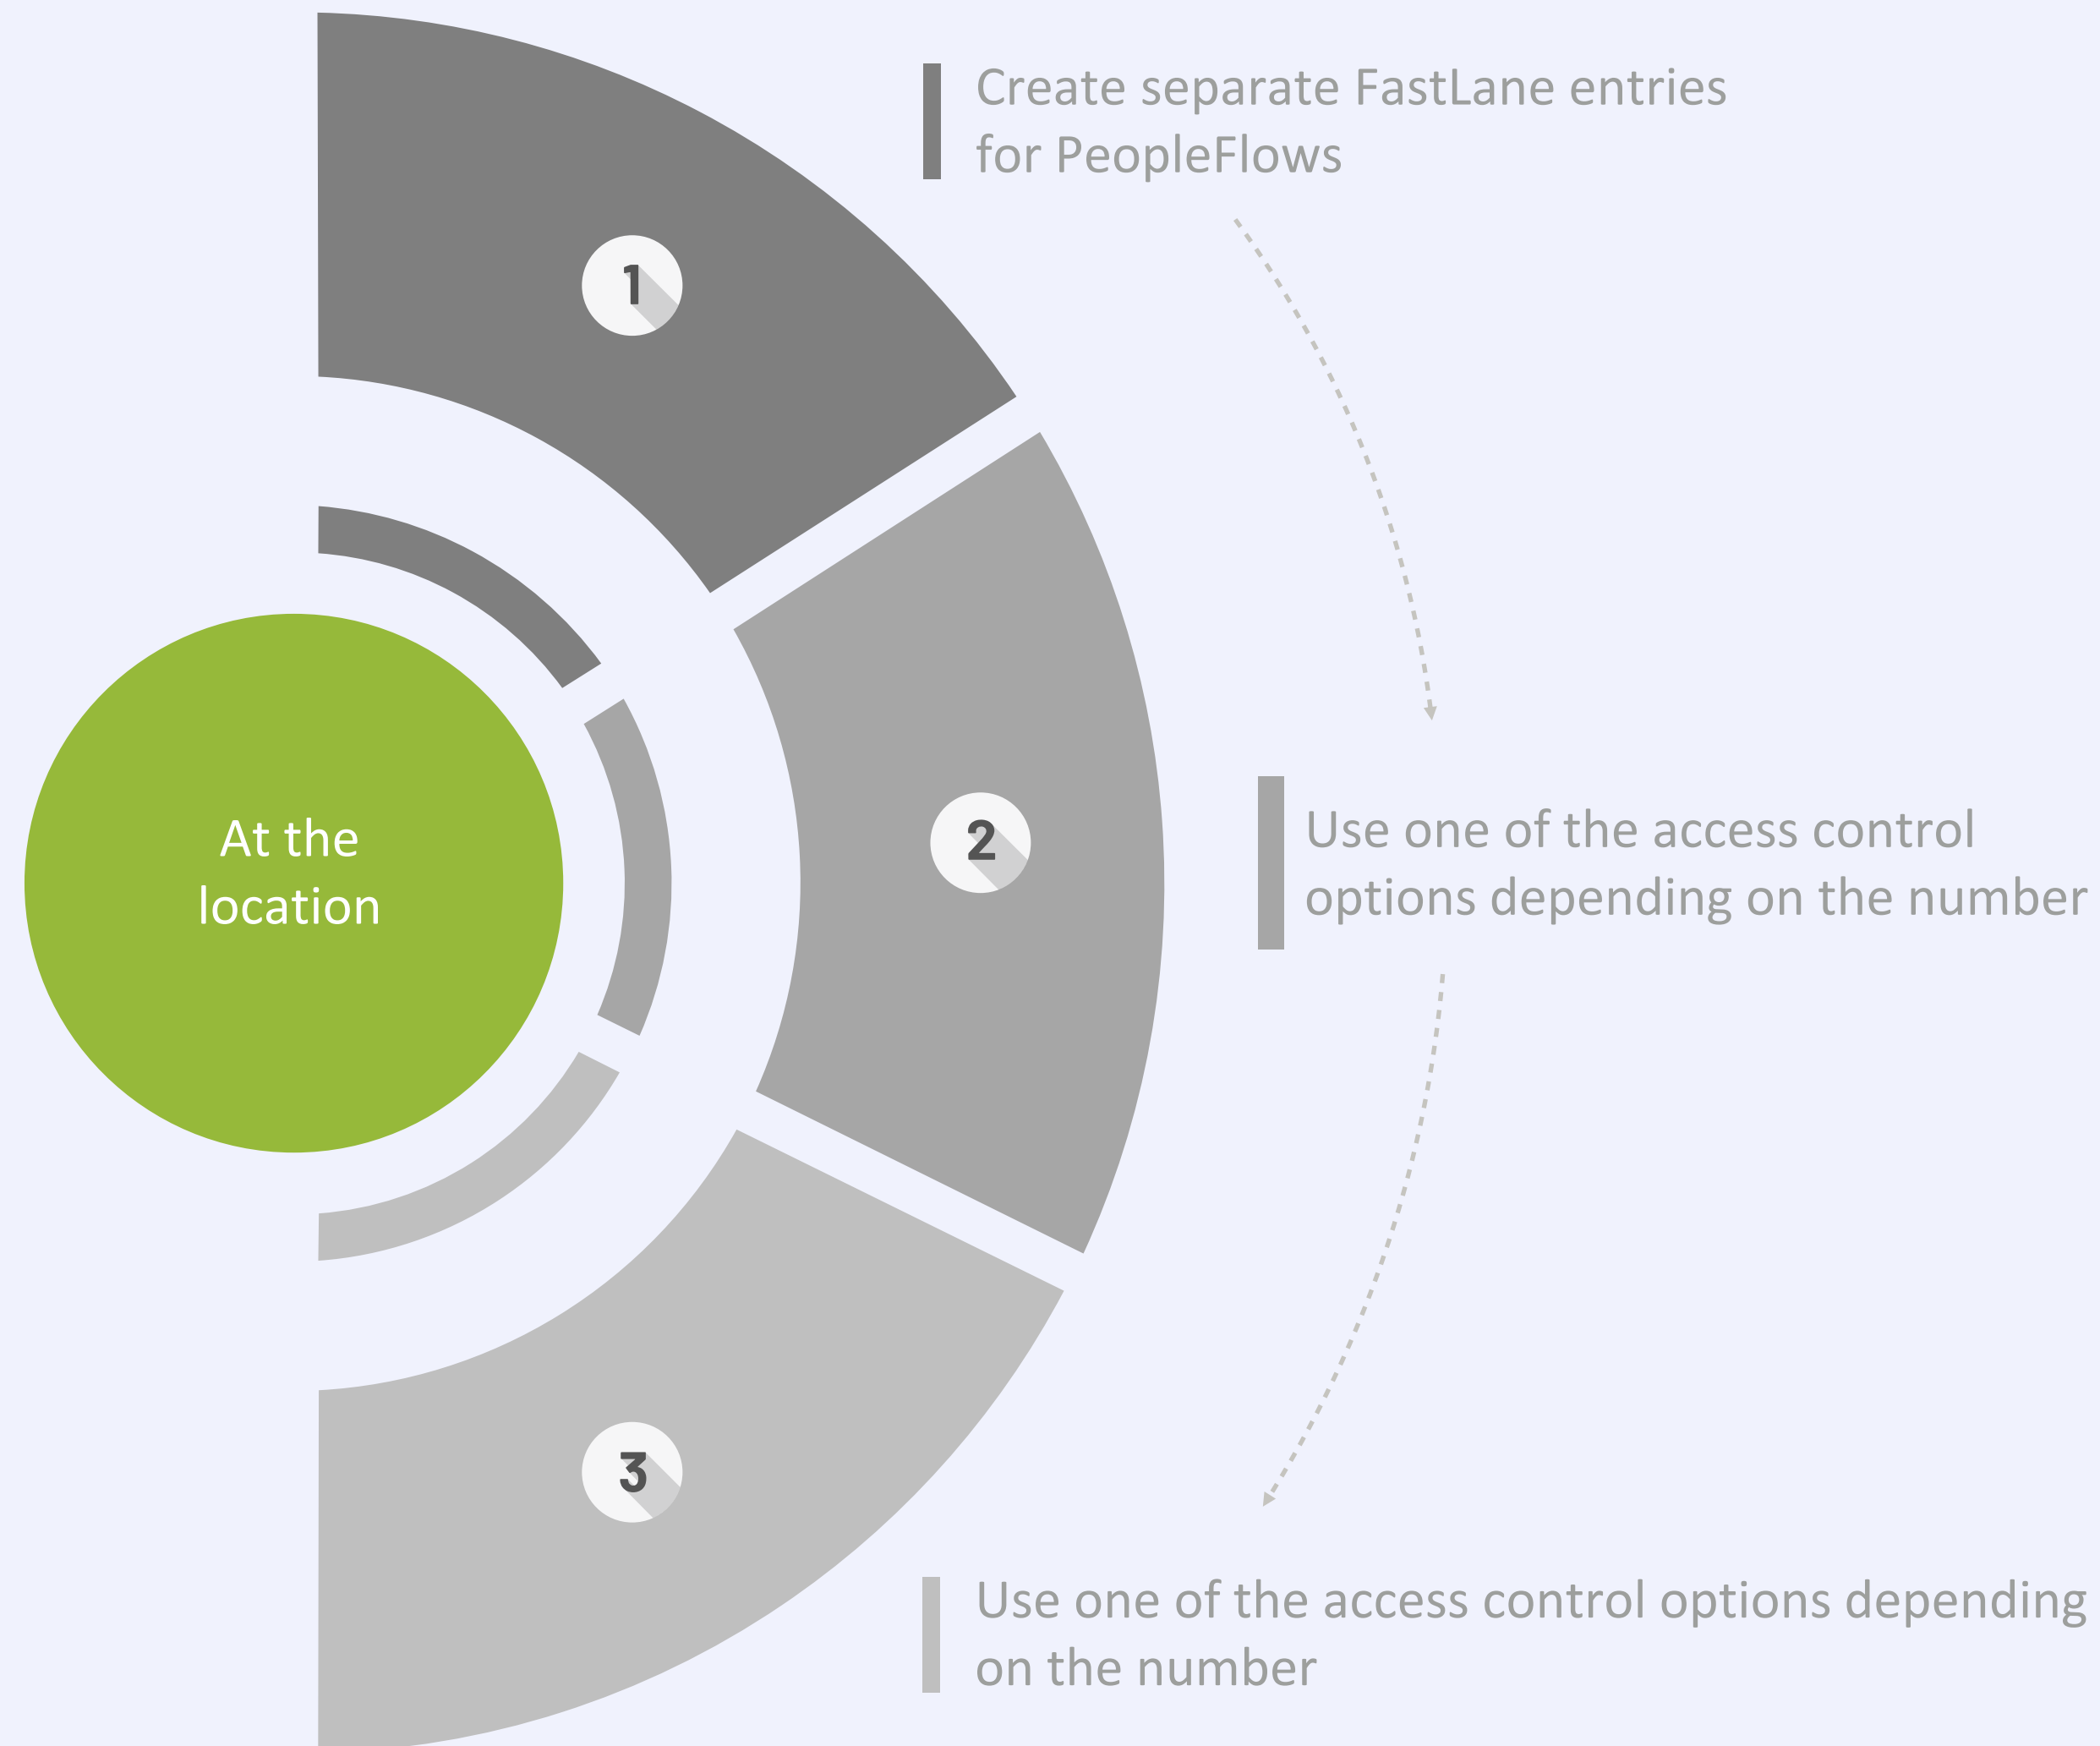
Create separate FastLane entries for PeopleFlows

1

At the location

2

Use one of the access control options depending on the number

3

Use one of the access control options depending on the number